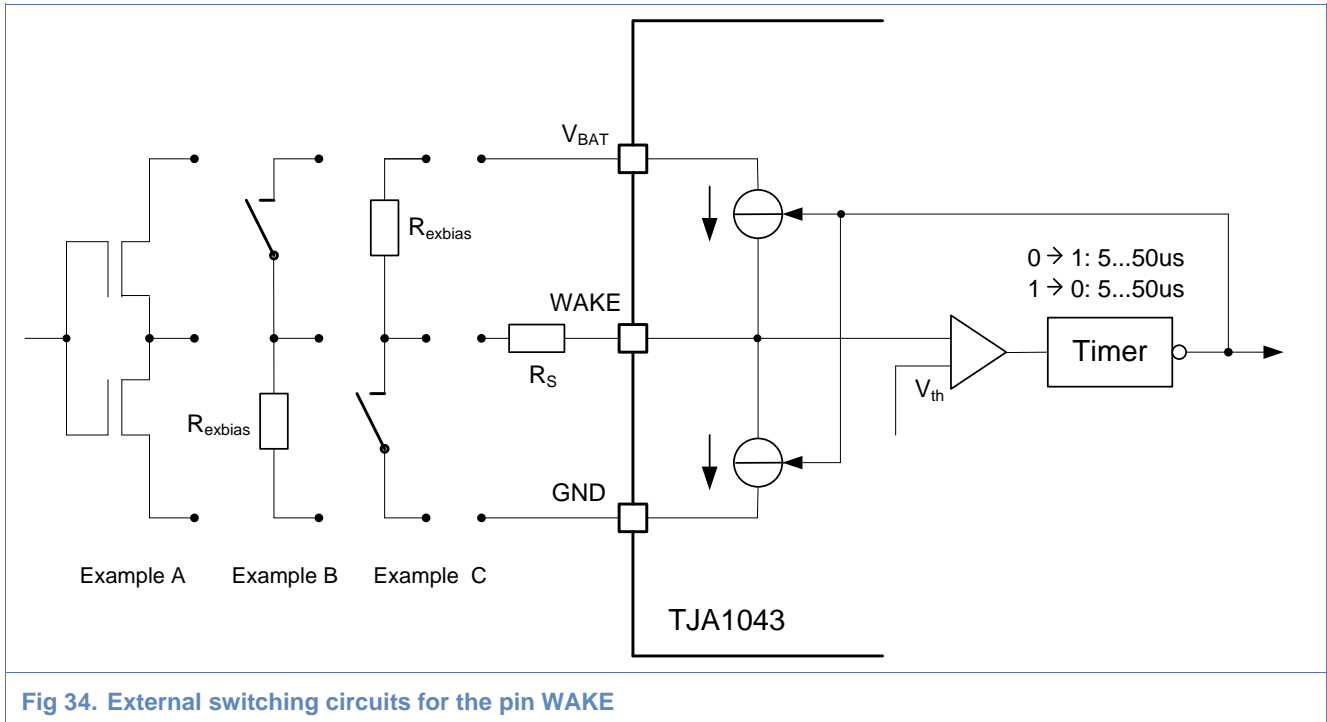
$V_{BAT}$

$R_{exbias}$

$0 \rightarrow 1$: 5...50us
$1 \rightarrow 0$: 5...50us

WAKE

Timer

$R_S$

$V_{th}$

$R_{exbias}$

GND

Example A

Example B

Example C

TJA1043

Fig 34. External switching circuits for the pin WAKE